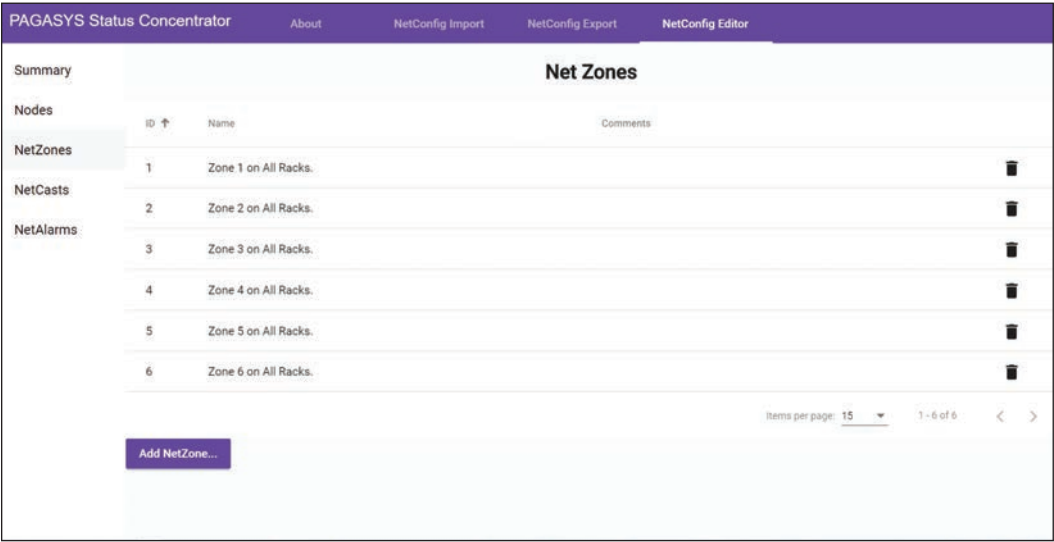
PAGASYS Status Concentrator About NetConfig Import NetConfig Export NetConfig Editor

Summary
Nodes
NetZones
NetCasts
NetAlarms

Net Zones

| ID ↑ | Name | Comments |
|---|---|---|
| 1 | Zone 1 on All Racks. | |
| 2 | Zone 2 on All Racks. | |
| 3 | Zone 3 on All Racks. | |
| 4 | Zone 4 on All Racks. | |
| 5 | Zone 5 on All Racks. | |
| 6 | Zone 6 on All Racks. | |

Items per page: 15 1 - 6 of 6

Add NetZone...